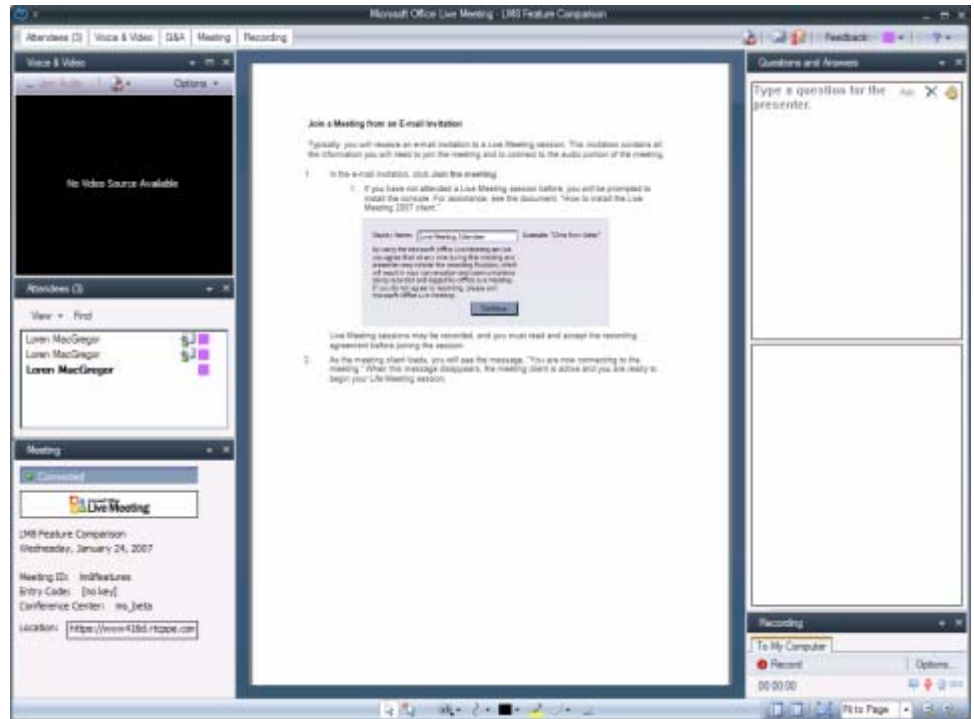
Microsoft Office Live Meeting - LMS Feature Comparison

Attendees (3) | Voice & Video | Q&A | Meeting | Recording

Feedback

Voice & Video

Join Audio | Options

No Video Source Available

Attendees (3)

View | Find

Loren MacGregor
Loren MacGregor
Loren MacGregor

Meeting

Connected

Live Meeting

LMS Feature Comparison
Wednesday, January 24, 2007

Meeting ID: lmsfeatures
Entry Code: [no key]
Conference Center: ms_beta

Location: https://www.418d.rtcppe.com

Join a Meeting from an E-mail Invitation

Typically, you will receive an e-mail invitation to a Live Meeting session. This invitation contains all the information you will need to join the meeting and to connect to the audio portion of the meeting.

1. In the e-mail invitation, click Join the meeting.

1. If you have not attended a Live Meeting session before, you will be prompted to install the console. For assistance, see the document, "How to install the Live Meeting 2007 client."

Display Name: Live Meeting Attendee Example: "Chris from Sales"

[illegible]

Continue

Live Meeting sessions may be recorded, and you must read and accept the recording agreement before joining the session.

2. As the meeting client loads, you will see the message, "You are now connecting to the meeting." When this message disappears, the meeting client is active and you are ready to begin your Live Meeting session.

Questions and Answers

Type a question for the presenter.

Ask

Recording

To My Computer

Record

Options...

00:00:00

Fit to Page